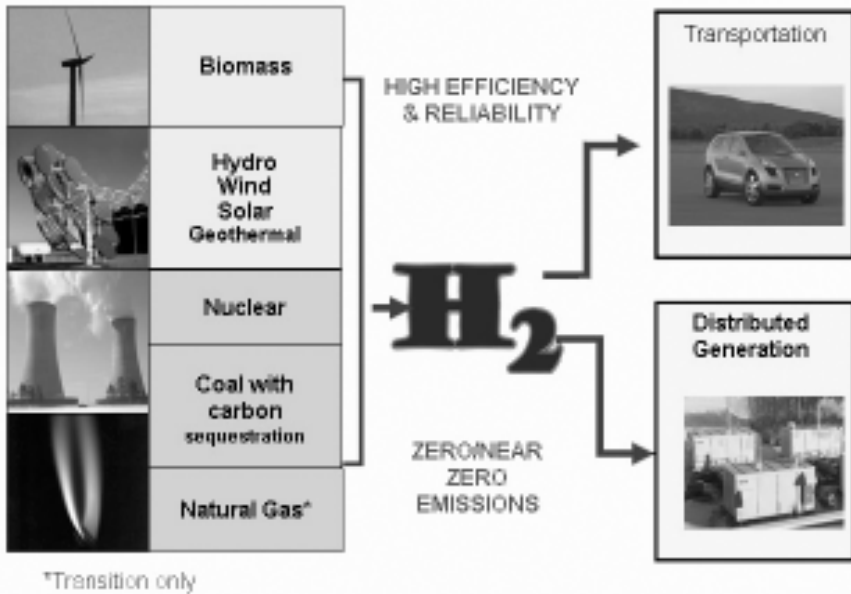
Biomass

Hydro
Wind
Solar
Geothermal

Nuclear

Coal with carbon sequestration

Natural Gas*

HIGH EFFICIENCY & RELIABILITY

$H_2$

ZERO/NEAR ZERO EMISSIONS

Transportation

Distributed Generation

*Transition only